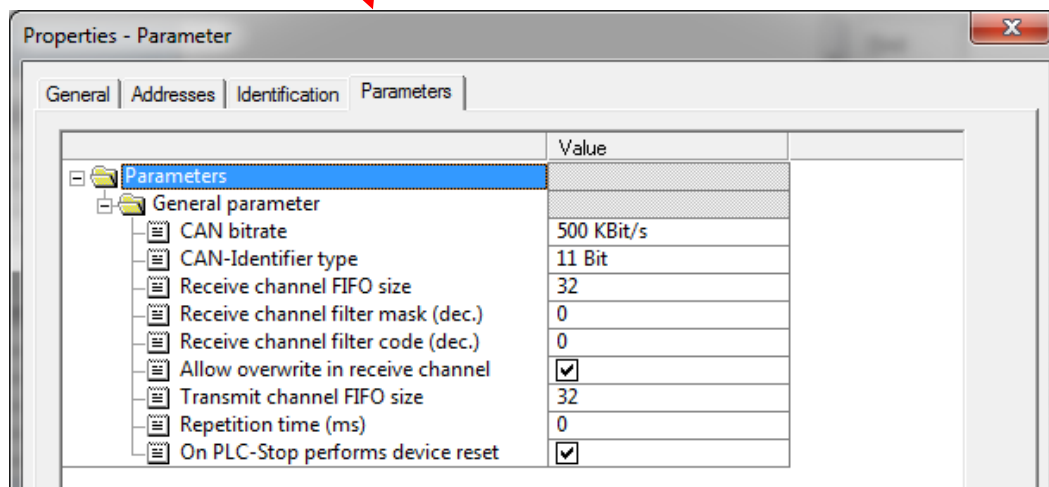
Properties - Parameter

General | Addresses | Identification | Parameters

| | Value |
|---|---|
| Parameters | |
| General parameter | |
| CAN bitrate | 500 KBit/s |
| CAN-Identifier type | 11 Bit |
| Receive channel FIFO size | 32 |
| Receive channel filter mask (dec.) | 0 |
| Receive channel filter code (dec.) | 0 |
| Allow overwrite in receive channel | ☑ |
| Transmit channel FIFO size | 32 |
| Repetition time (ms) | 0 |
| On PLC-Stop performs device reset | ☑ |